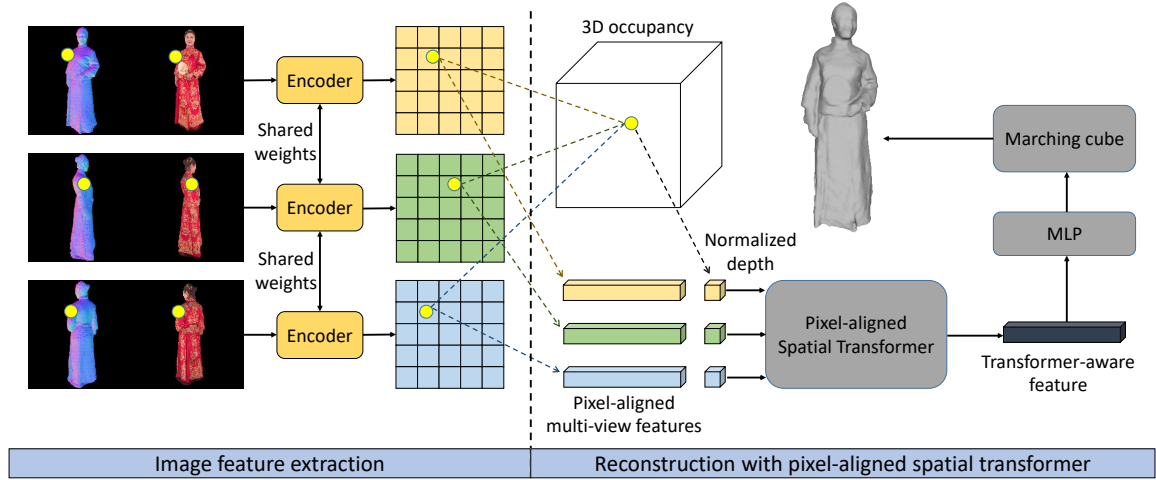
Encoder

Shared weights

Encoder

Shared weights

Encoder

3D occupancy

Normalized depth

Pixel-aligned multi-view features

Pixel-aligned Spatial Transformer

Transformer-aware feature

MLP

Marching cube

Image feature extraction

Reconstruction with pixel-aligned spatial transformer